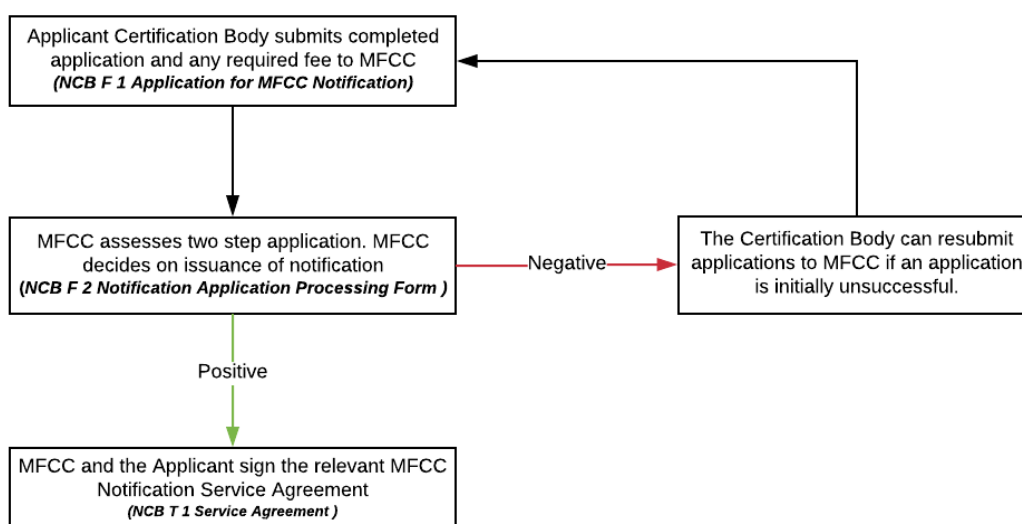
Applicant Certification Body submits completed application and any required fee to MFCC
(NCB F 1 Application for MFCC Notification)

MFCC assesses two step application. MFCC decides on issuance of notification
(NCB F 2 Notification Application Processing Form )

Negative

The Certification Body can resubmit applications to MFCC if an application is initially unsuccessful.

Positive

MFCC and the Applicant sign the relevant MFCC Notification Service Agreement
(NCB T 1 Service Agreement )